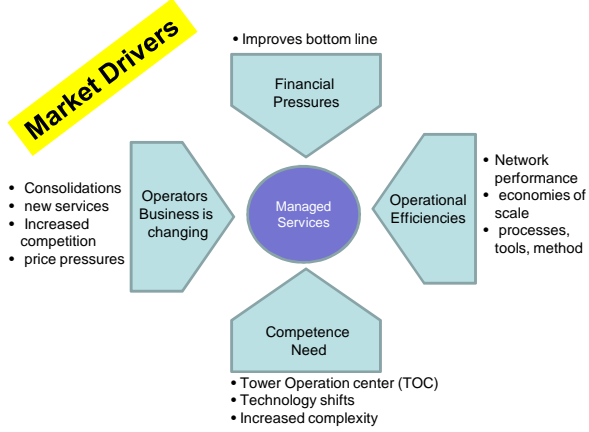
Market Drivers

• Improves bottom line

Financial Pressures

• Consolidations
• new services
• Increased competition
• price pressures

Operators Business is changing

Managed Services

Operational Efficiencies

• Network performance
• economies of scale
• processes, tools, method

Competence Need

• Tower Operation center (TOC)
• Technology shifts
• Increased complexity